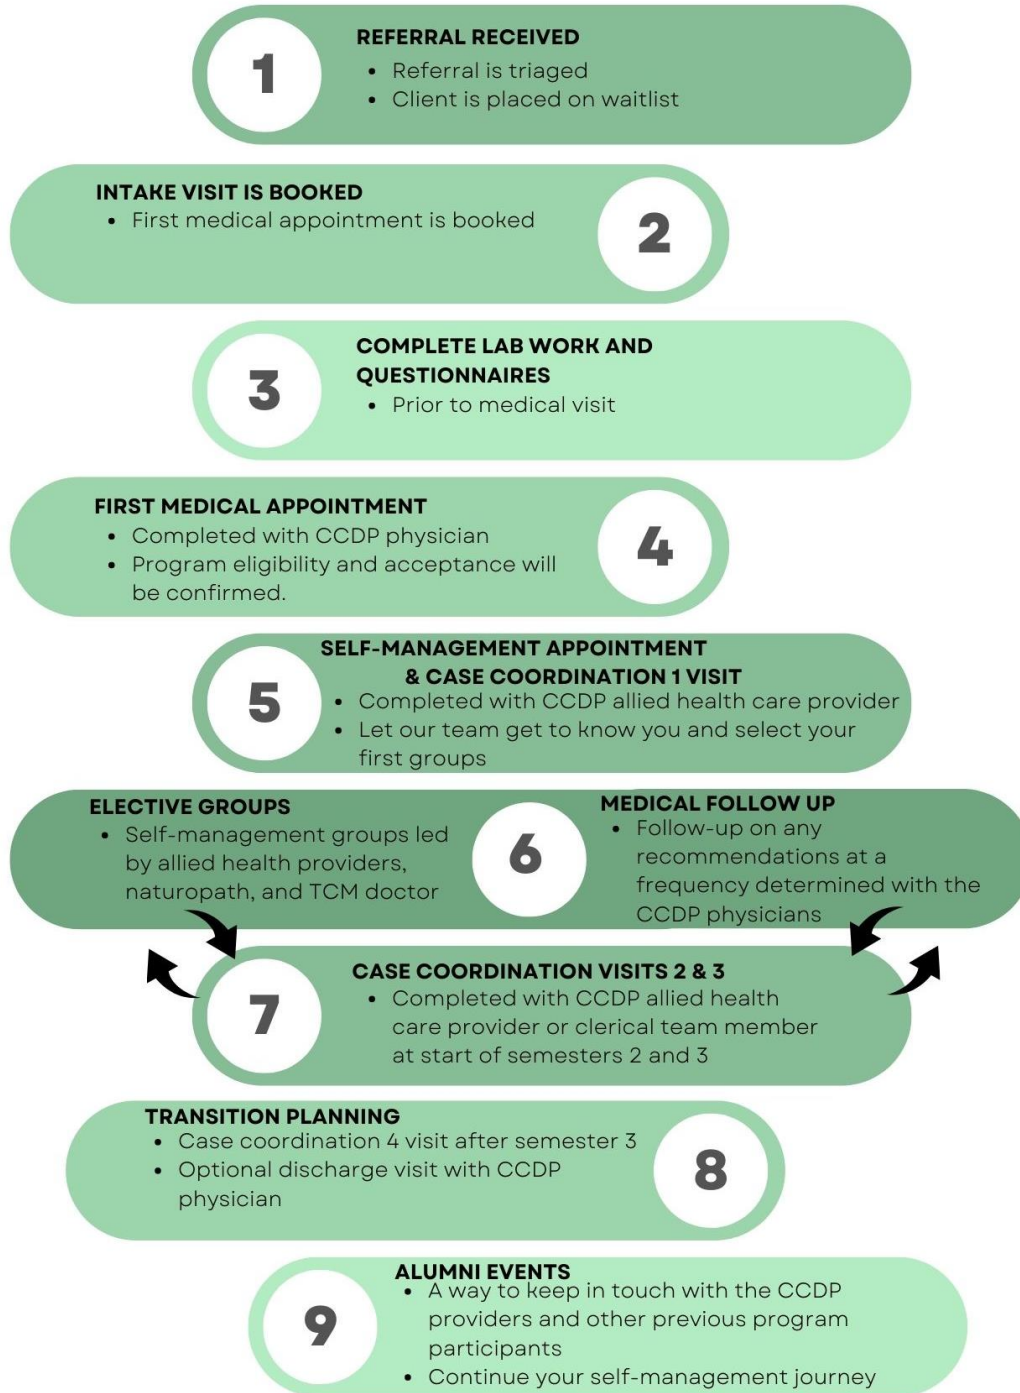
1

REFERRAL RECEIVED

- Referral is triaged
- Client is placed on waitlist

INTAKE VISIT IS BOOKED

- First medical appointment is booked

2

3

COMPLETE LAB WORK AND QUESTIONNAIRES

- Prior to medical visit

FIRST MEDICAL APPOINTMENT

- Completed with CCDP physician
- Program eligibility and acceptance will be confirmed.

4

5

SELF-MANAGEMENT APPOINTMENT & CASE COORDINATION 1 VISIT

- Completed with CCDP allied health care provider
- Let our team get to know you and select your first groups

ELECTIVE GROUPS

- Self-management groups led by allied health providers, naturopath, and TCM doctor

6

MEDICAL FOLLOW UP

- Follow-up on any recommendations at a frequency determined with the CCDP physicians

7

CASE COORDINATION VISITS 2 & 3

- Completed with CCDP allied health care provider or clerical team member at start of semesters 2 and 3

TRANSITION PLANNING

- Case coordination 4 visit after semester 3
- Optional discharge visit with CCDP physician

8

9

ALUMNI EVENTS

- A way to keep in touch with the CCDP providers and other previous program participants
- Continue your self-management journey